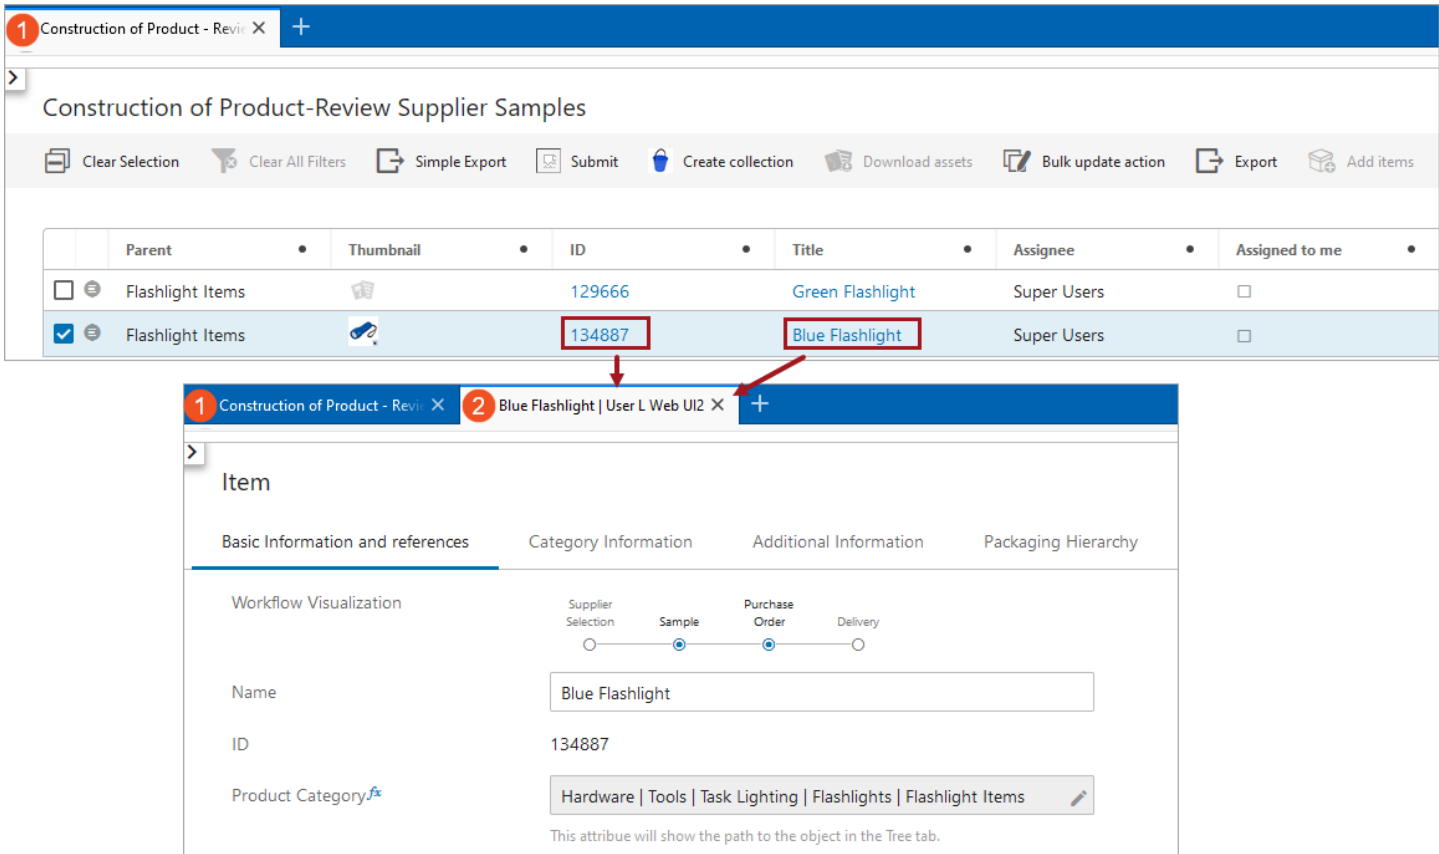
1 Construction of Product - Revi ✕ +

Construction of Product-Review Supplier Samples

Clear Selection Clear All Filters Simple Export Submit Create collection Download assets Bulk update action Export Add items

| | Parent | Thumbnail | ID | Title | Assignee | Assigned to me |
|---|---|---|---|---|---|---|
| | Flashlight Items | | 129666 | Green Flashlight | Super Users | |
| | Flashlight Items | | 134887 | Blue Flashlight | Super Users | |

1 Construction of Product - Revi ✕ 2 Blue Flashlight | User L Web UI2 ✕ +

Item

Basic Information and references Category Information Additional Information Packaging Hierarchy

Workflow Visualization

Supplier Selection Sample Purchase Order Delivery

Name Blue Flashlight

ID 134887

Product Category$fx$ Hardware | Tools | Task Lighting | Flashlights | Flashlight Items

This attribue will show the path to the object in the Tree tab.